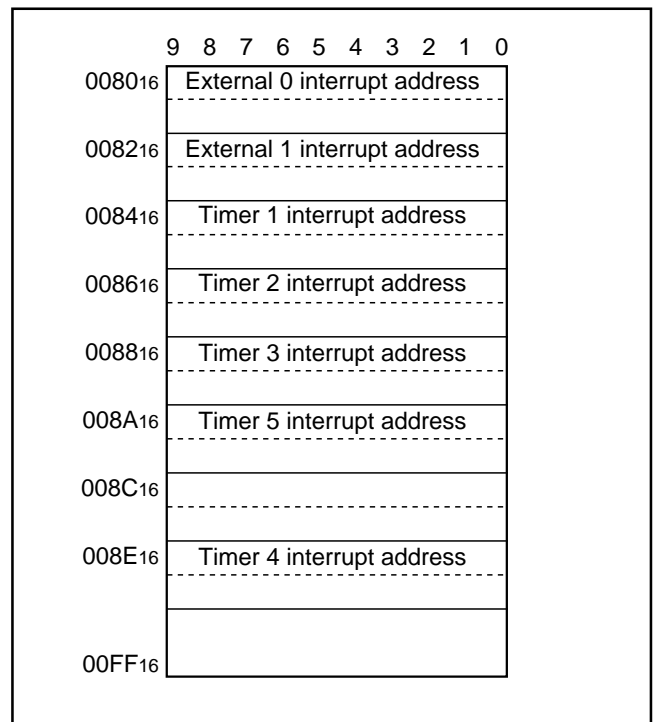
9 8 7 6 5 4 3 2 1 0

$0080_{16}$ External 0 interrupt address

$0082_{16}$ External 1 interrupt address

$0084_{16}$ Timer 1 interrupt address

$0086_{16}$ Timer 2 interrupt address

$0088_{16}$ Timer 3 interrupt address

$008A_{16}$ Timer 5 interrupt address

$008C_{16}$

$008E_{16}$ Timer 4 interrupt address

$00FF_{16}$